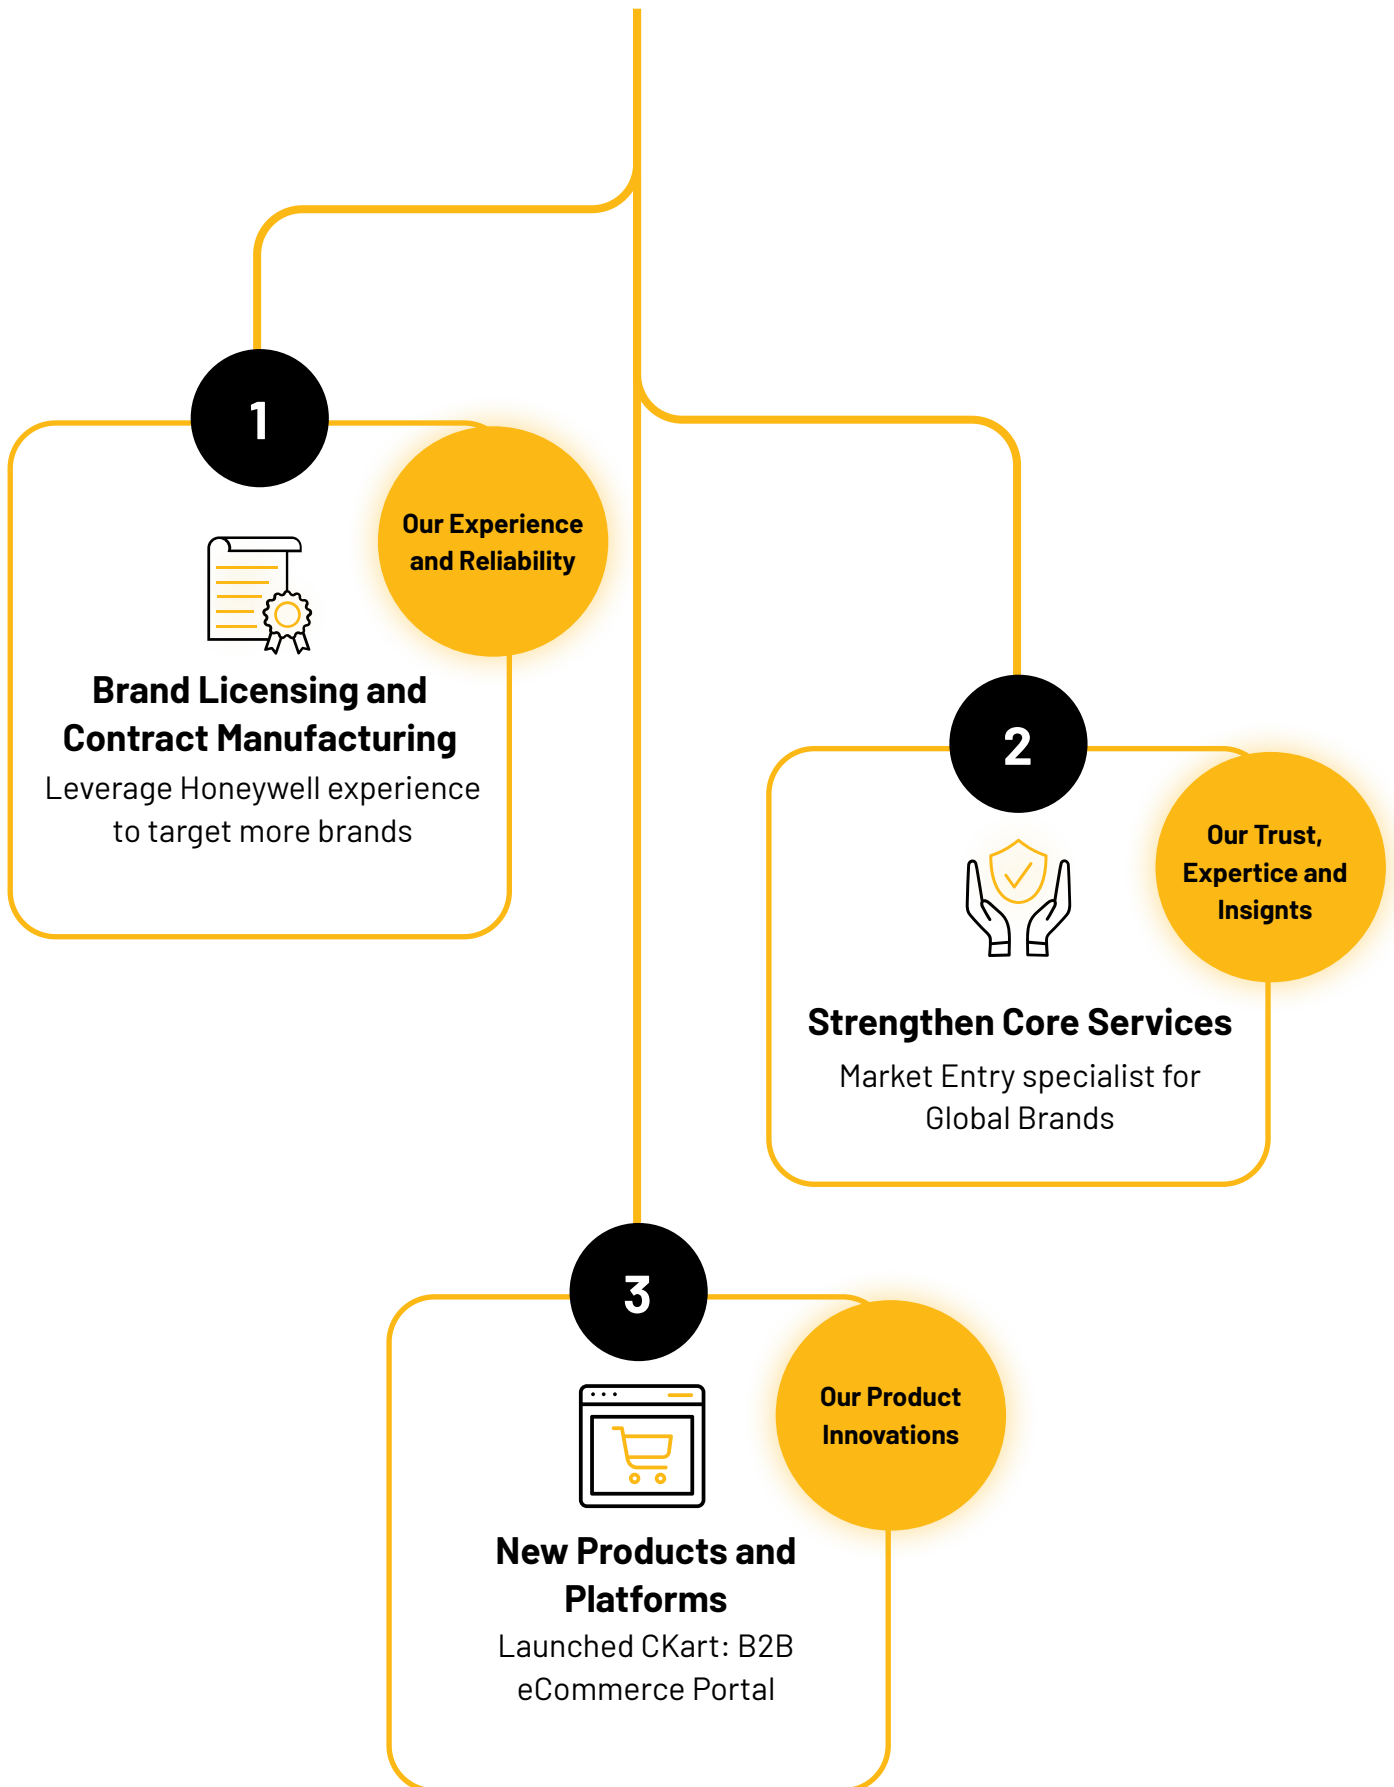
1

Our Experience and Reliability

Brand Licensing and Contract Manufacturing

Leverage Honeywell experience to target more brands

2

Our Trust, Expertice and Insignts

Strengthen Core Services

Market Entry specialist for Global Brands

3

Our Product Innovations

New Products and Platforms

Launched CKart: B2B eCommerce Portal